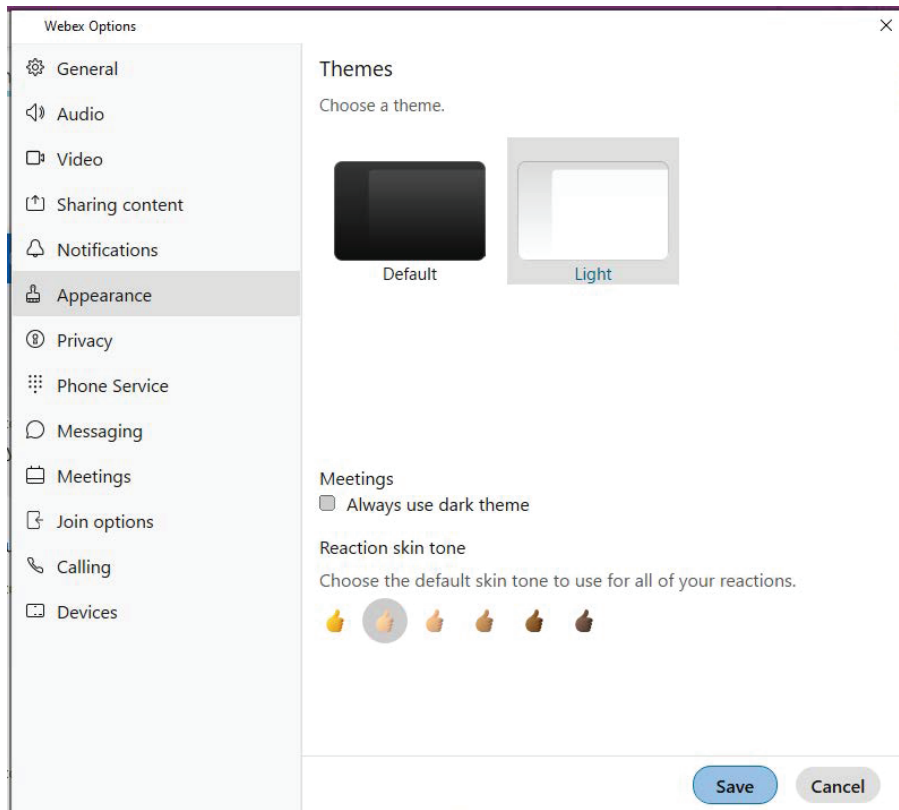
Webex Options

×

General

Audio

Video

Sharing content

Notifications

Appearance

Privacy

Phone Service

Messaging

Meetings

Join options

Calling

Devices

Themes

Choose a theme.

Default

Light

Meetings

Always use dark theme

Reaction skin tone

Choose the default skin tone to use for all of your reactions.

Save

Cancel